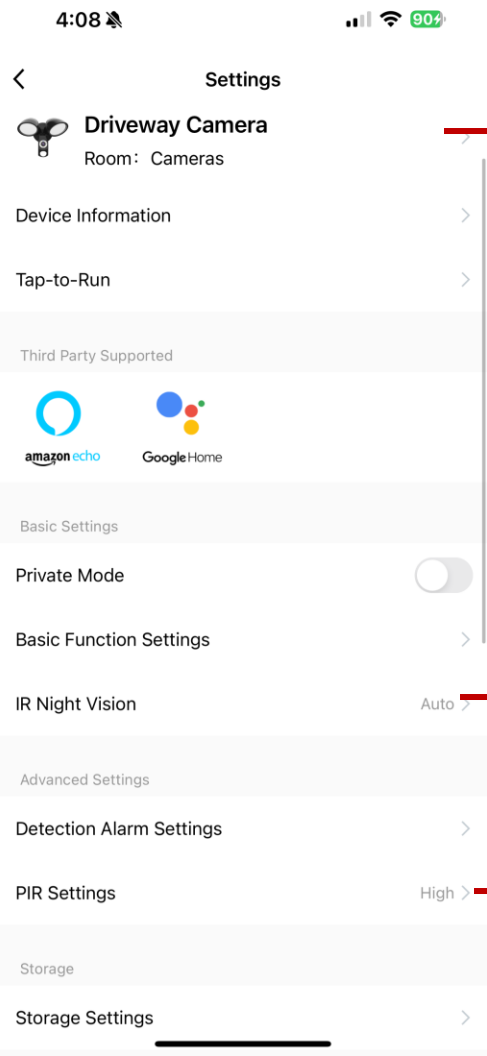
4:08

90

Settings

Driveway Camera

Room: Cameras

Device Information

Tap-to-Run

Third Party Supported

amazon echo

Google Home

Basic Settings

Private Mode

Basic Function Settings

IR Night Vision

Auto

Advanced Settings

Detection Alarm Settings

PIR Settings

High

Storage

Storage Settings